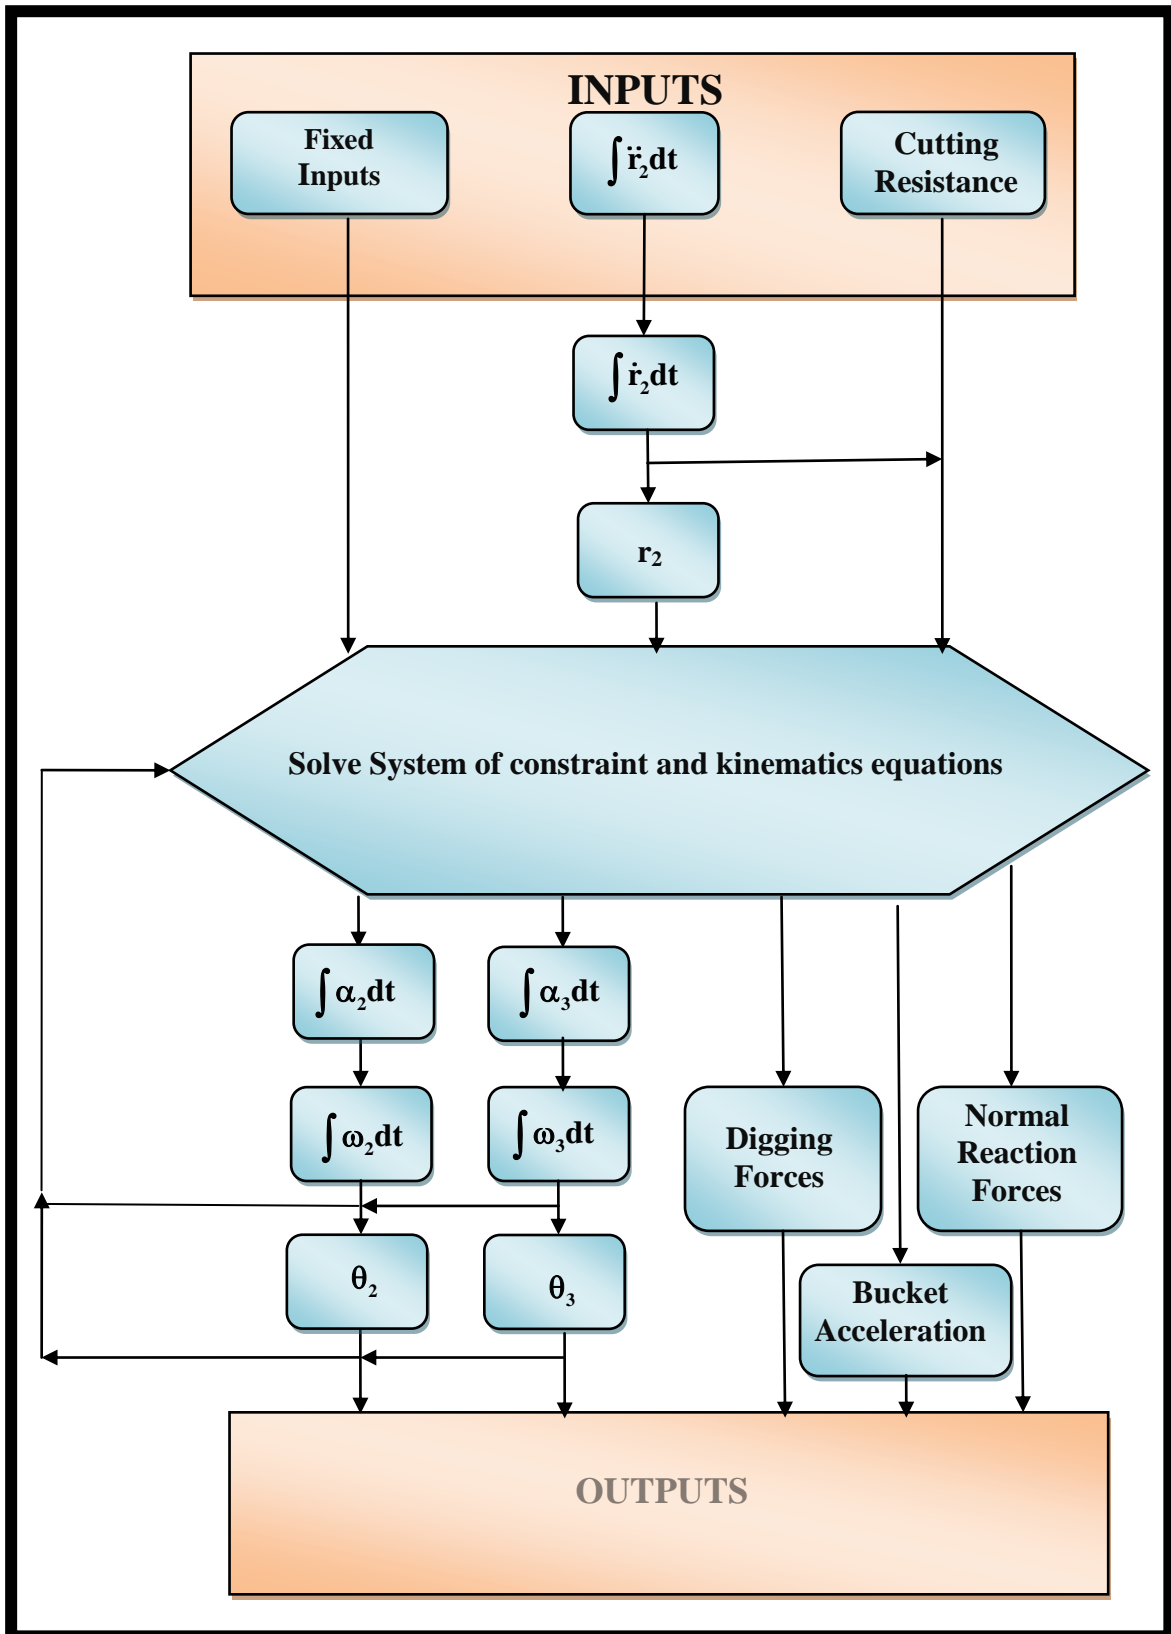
INPUTS

Fixed Inputs

$\int \ddot{r}_2 dt$

Cutting Resistance

$\int \dot{r}_2 dt$

$r_2$

Solve System of constraint and kinematics equations

$\int \alpha_2 dt$

$\int \alpha_3 dt$

$\int \omega_2 dt$

$\int \omega_3 dt$

Digging Forces

Normal Reaction Forces

$\theta_2$

$\theta_3$

Bucket Acceleration

OUTPUTS